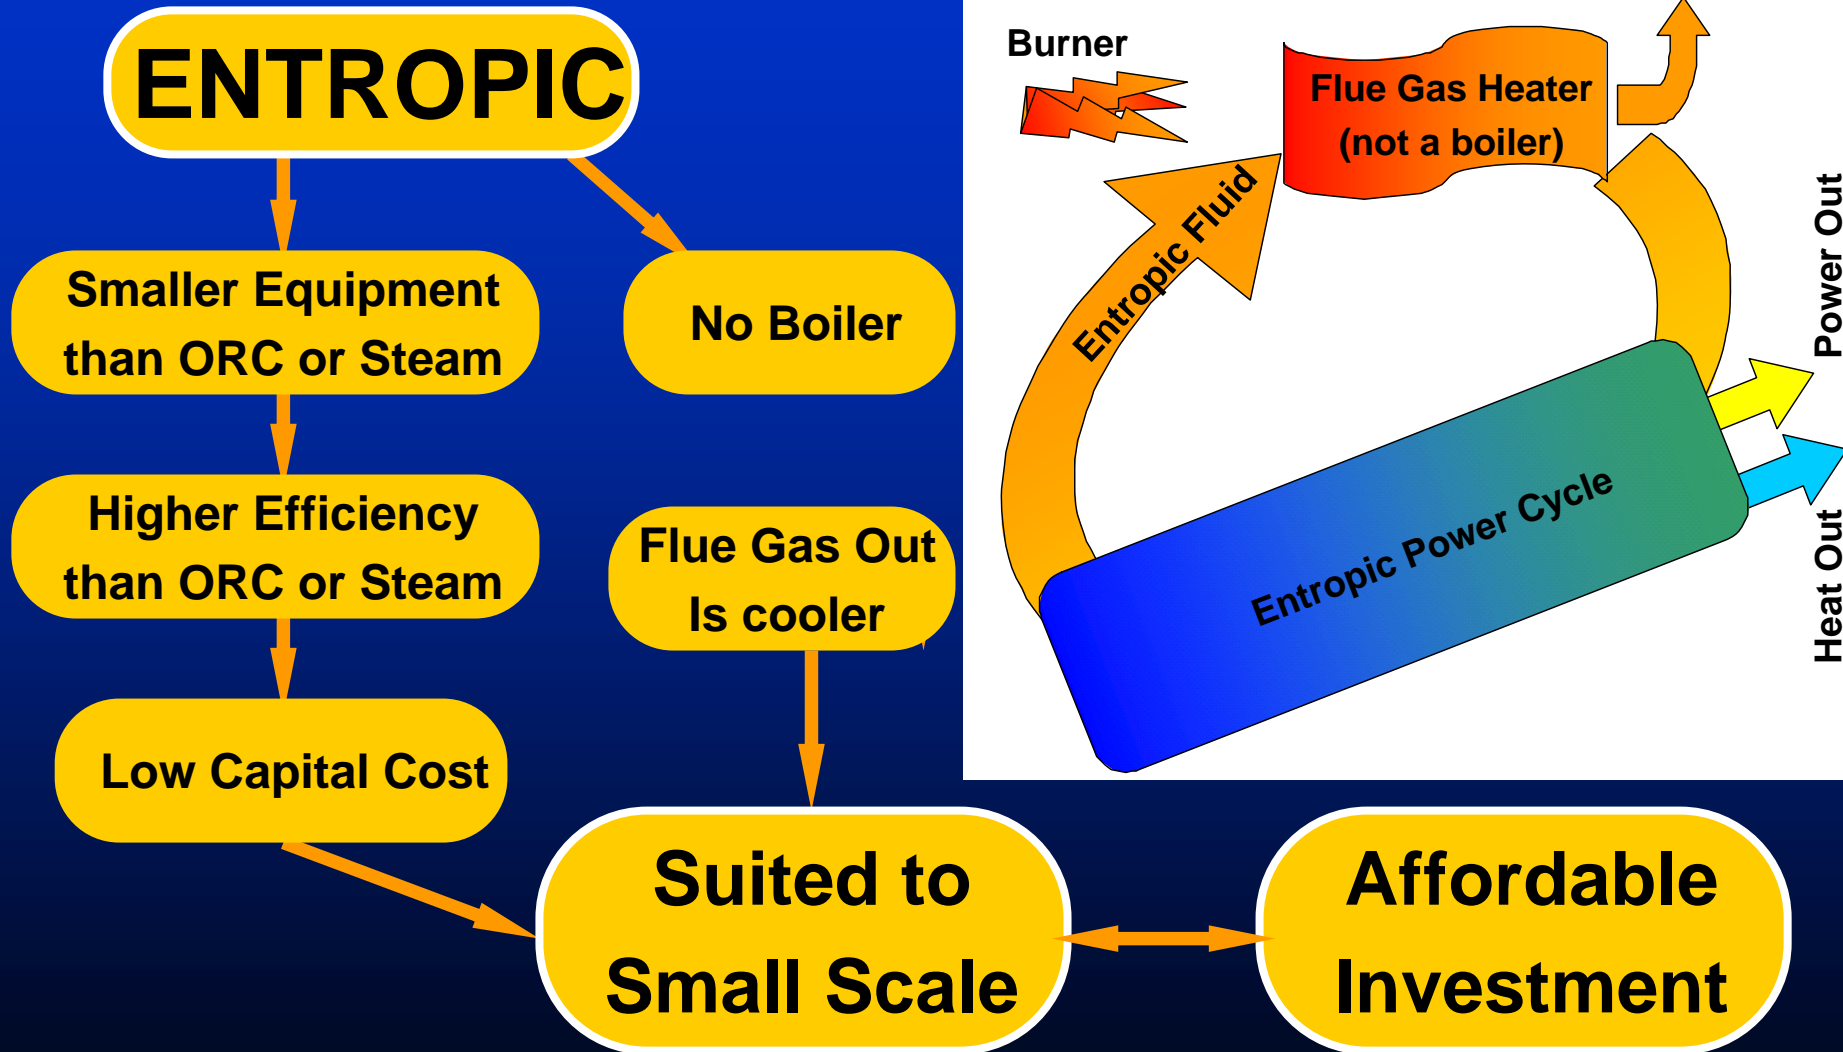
ENTROPIC

Smaller Equipment than ORC or Steam

No Boiler

Higher Efficiency than ORC or Steam

Flue Gas Out Is cooler

Low Capital Cost

Suited to Small Scale

Affordable Investment

Burner

Flue Gas Heater (not a boiler)

Entropic Fluid

Power Out

Heat Out

Entropic Power Cycle